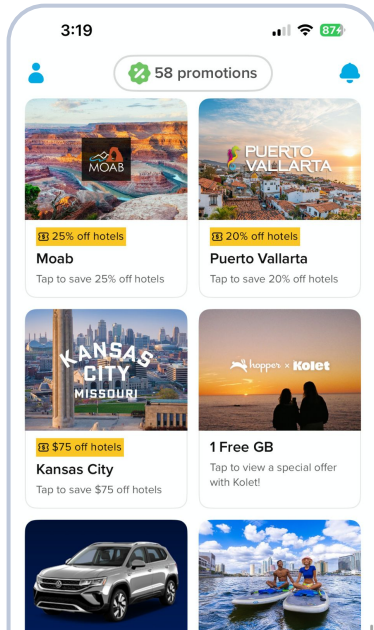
3:19

87

58 promotions

MOAB

25% off hotels

Moab

Tap to save 25% off hotels

PUERTO VALLARTA

20% off hotels

Puerto Vallarta

Tap to save 20% off hotels

KANSAS CITY MISSOURI

$75 off hotels

Kansas City

Tap to save $75 off hotels

hopper × Kolet

1 Free GB

Tap to view a special offer with Kolet!